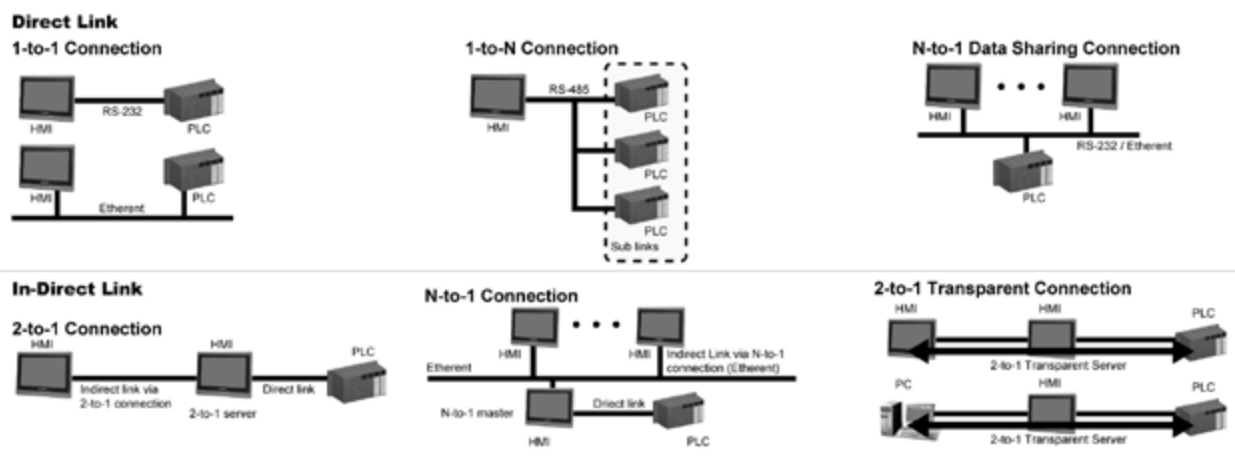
Direct Link

1-to-1 Connection

HMI RS-232 PLC

HMI PLC Etherent

1-to-N Connection

HMI RS-485 PLC PLC PLC Sub links

N-to-1 Data Sharing Connection

HMI HMI RS-232 / Etherent PLC

In-Direct Link

2-to-1 Connection

HMI HMI PLC Indirect link via 2-to-1 connection 2-to-1 server Direct link

N-to-1 Connection

HMI HMI Indirect Link via N-to-1 connection (Etherent) Etherent N-to-1 master HMI Direct link PLC

2-to-1 Transparent Connection

HMI HMI PLC 2-to-1 Transparent Server

PC HMI PLC 2-to-1 Transparent Server